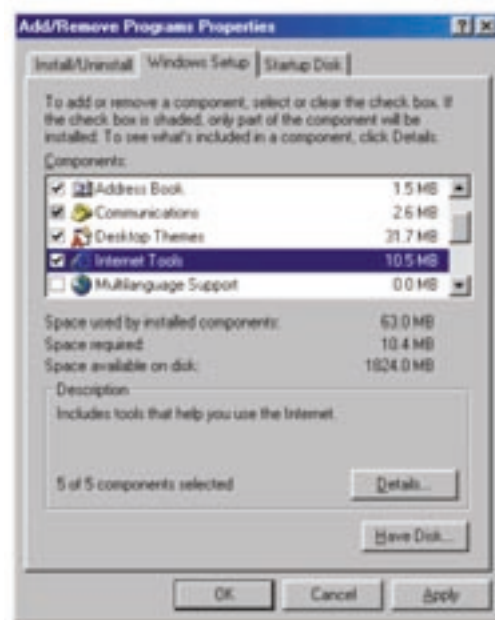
Add/Remove Programs Properties

? X

Install/Uninstall | Windows Setup | Startup Disk

To add or remove a component, select or clear the check box. If the check box is shaded, only part of the component will be installed. To see what's included in a component, click Details.

Components:

| | | |
|---|---|---|
| ☑ | Address Book | 1.5 MB |
| ☑ | Communications | 2.6 MB |
| ☑ | Desktop Themes | 31.7 MB |
| ☑ | Internet Tools | 10.5 MB |
| ☐ | Multilanguage Support | 0.0 MB |

Space used by installed components: 63.0 MB
Space required: 10.4 MB
Space available on disk: 1824.0 MB

Description
Includes tools that help you use the Internet.

5 of 5 components selected

Details...

Have Disk...

OK | Cancel | Apply